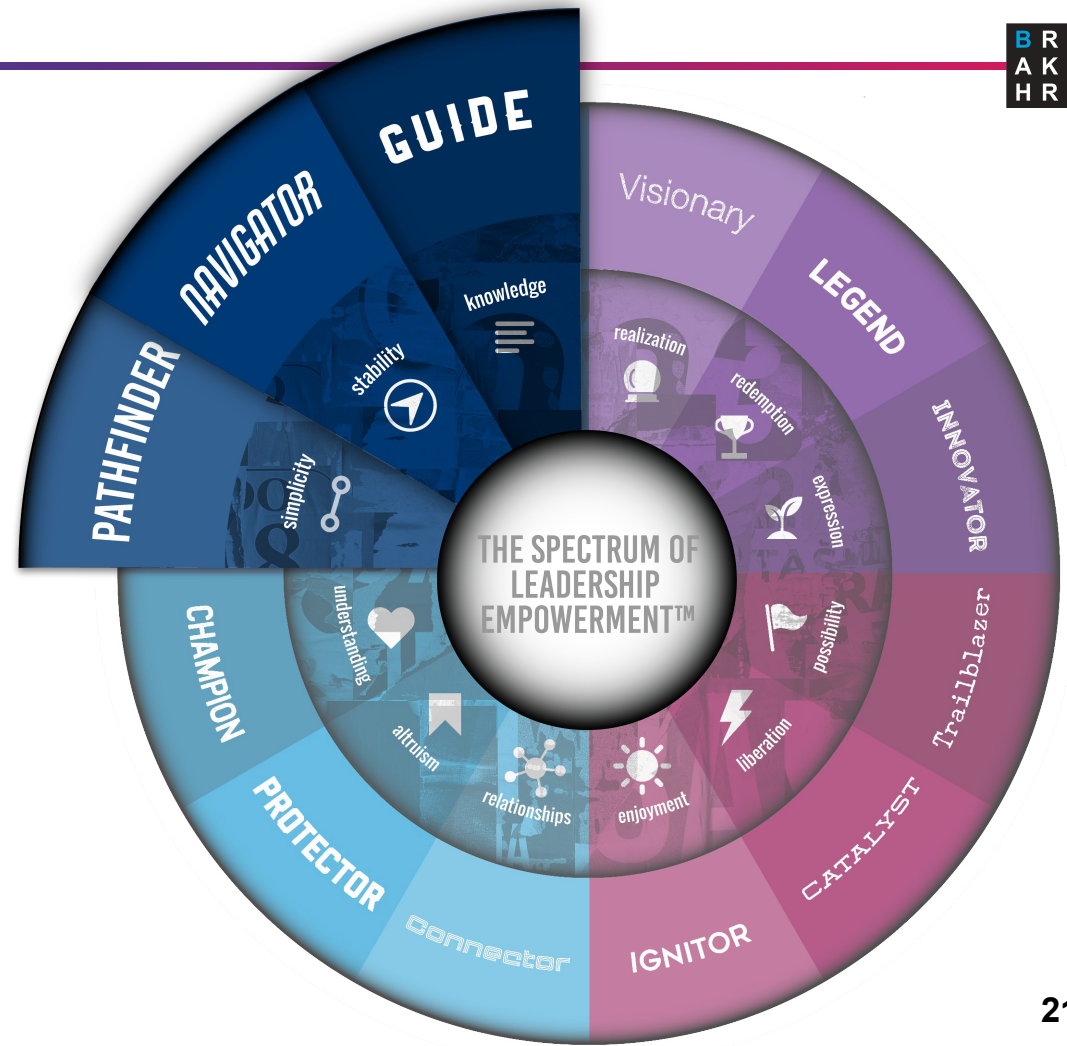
B R
A K
H R

GUIDE
NAVIGATOR
PATHFINDER
knowledge
stability
simplicity

Visionary
LEGEND
INNOVATOR
realization
redemption
expression

THE SPECTRUM OF LEADERSHIP EMPOWERMENT™

Trailblazer
CATALYST
IGNITOR
possibility
liberation
enjoyment

Connector
PROTECTOR
CHAMPION
relationships
altruism
understanding

21